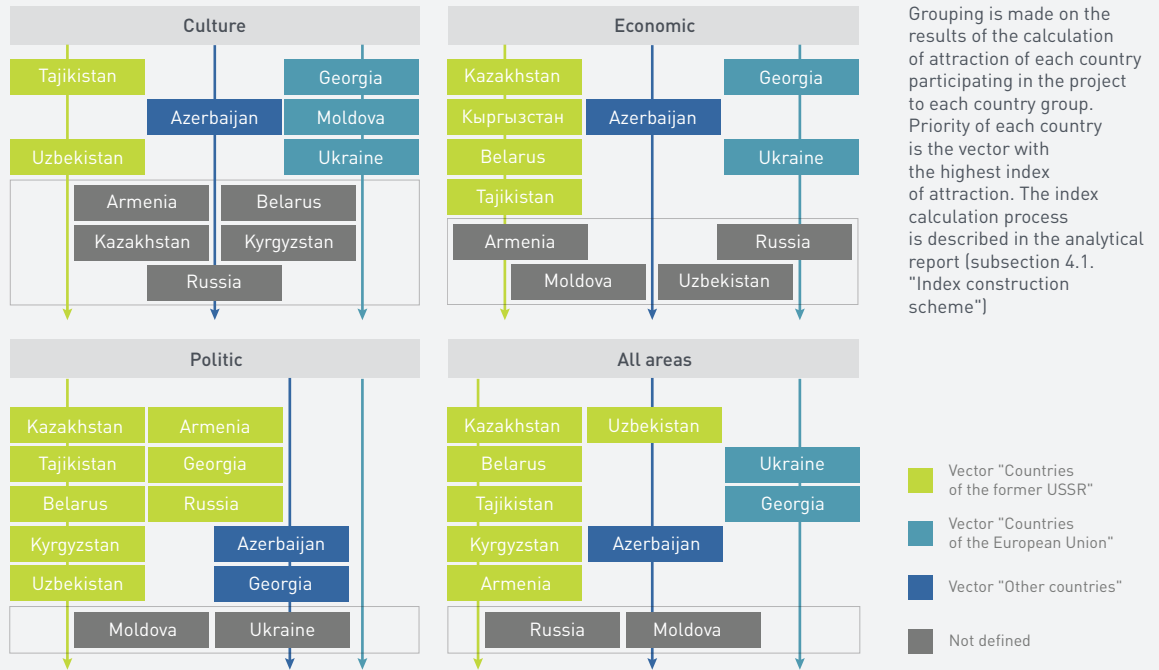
Culture

Tajikistan
Georgia
Azerbaijan
Moldova
Uzbekistan
Ukraine
Armenia
Belarus
Kazakhstan
Kyrgyzstan
Russia

Economic

Kazakhstan
Georgia
Кыргызстан
Azerbaijan
Belarus
Ukraine
Tajikistan
Armenia
Russia
Moldova
Uzbekistan

Grouping is made on the results of the calculation of attraction of each country participating in the project to each country group. Priority of each country is the vector with the highest index of attraction. The index calculation process is described in the analytical report (subsection 4.1. "Index construction scheme")

Politic

Kazakhstan
Armenia
Tajikistan
Georgia
Belarus
Russia
Kyrgyzstan
Azerbaijan
Uzbekistan
Georgia
Moldova
Ukraine

All areas

Kazakhstan
Uzbekistan
Belarus
Ukraine
Tajikistan
Georgia
Kyrgyzstan
Azerbaijan
Armenia
Russia
Moldova

Vector "Countries of the former USSR"

Vector "Countries of the European Union"

Vector "Other countries"

Not defined